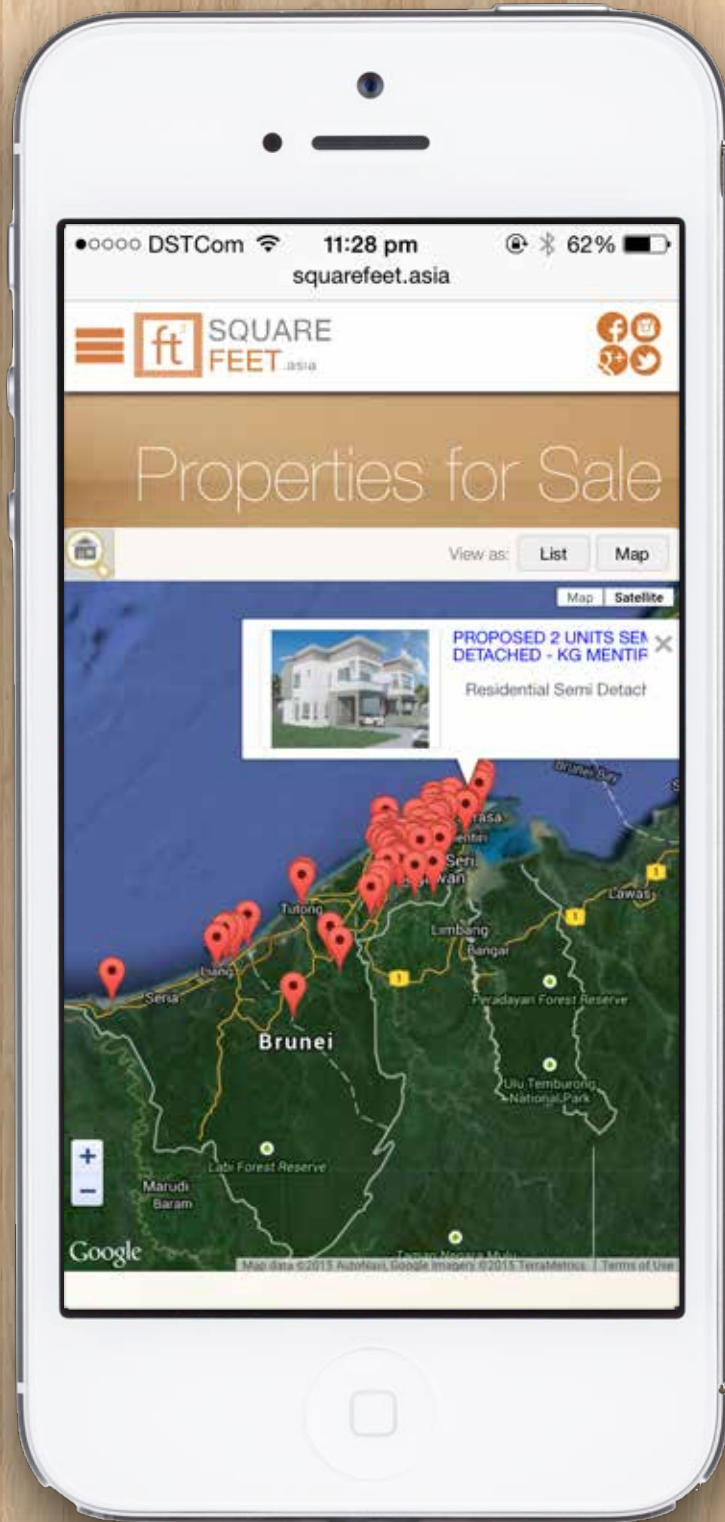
●○○○○ DSTCom 11:28 pm 62%
squarefeet.asia

ft² SQUARE FEET.asia

Properties for Sale

View as: List Map

Map Satellite

PROPOSED 2 UNITS SEM
DETACHED - KG MENTIF ×

Residential Semi Detach

Brunei Bay
Berasa
Mentiri
Seri
Iawan
Tutong
Lawas
Limbang
Bangar
Liang
Seria
Peradayan Forest Reserve
Brunei
Ulu Temburong National Park
Labi Forest Reserve
Marudi
Baram
+
−
Google
Map data ©2015 AutoNavi, Google Imagery ©2015 TerraMetrics Terms of Use
Taman Negara Mulu